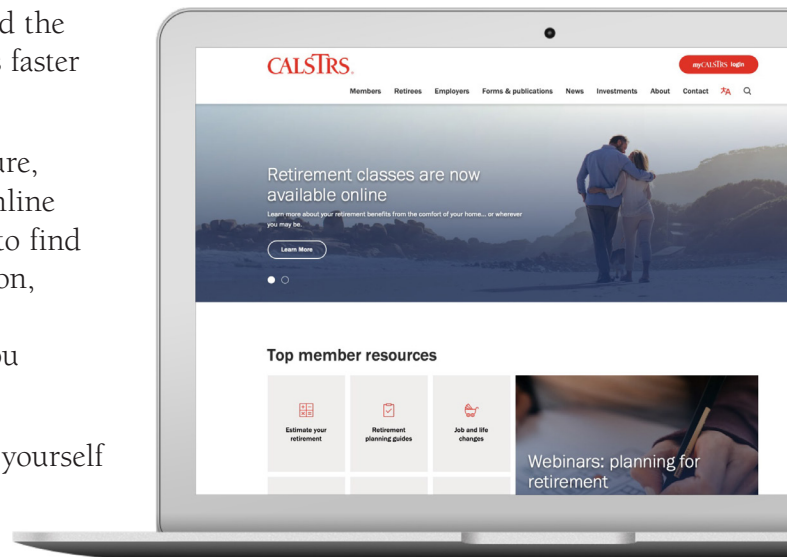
d the
faster

ure,
nline
to find
on,

ou

yourself

CALSTRS

myCALSTRS login

Members Retirees Employers Forms & publications News Investments About Contact

Retirement classes are now available online

Learn more about your retirement benefits from the comfort of your home... or wherever you may be.

Learn More

Top member resources

Estimate your retirement

Retirement planning guides

Job and life changes

Webinars: planning for retirement